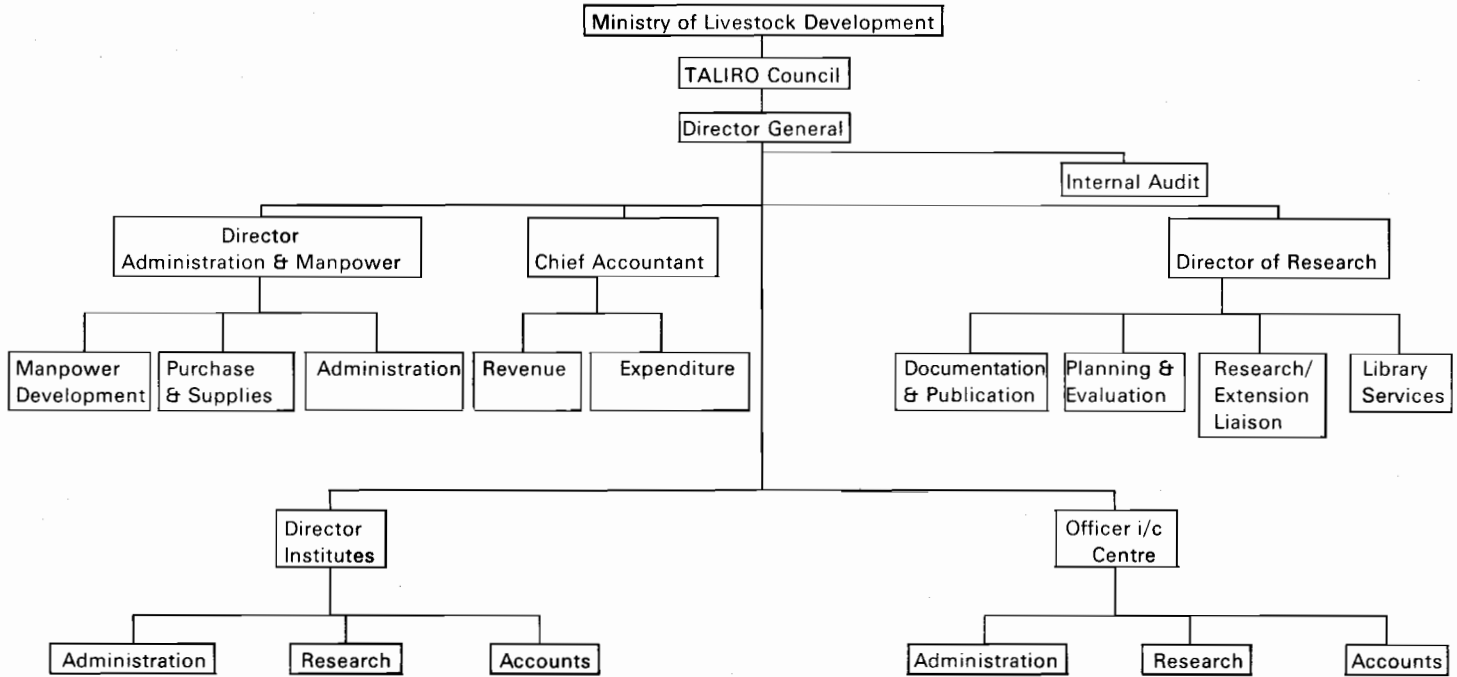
Ministry of Livestock Development

TALIRO Council

Director General

Internal Audit

Director Administration & Manpower

Chief Accountant

Director of Research

Manpower Development

Purchase & Supplies

Administration

Revenue

Expenditure

Documentation & Publication

Planning & Evaluation

Research/ Extension Liaison

Library Services

Director Institutes

Officer i/c Centre

Administration

Research

Accounts

Administration

Research

Accounts